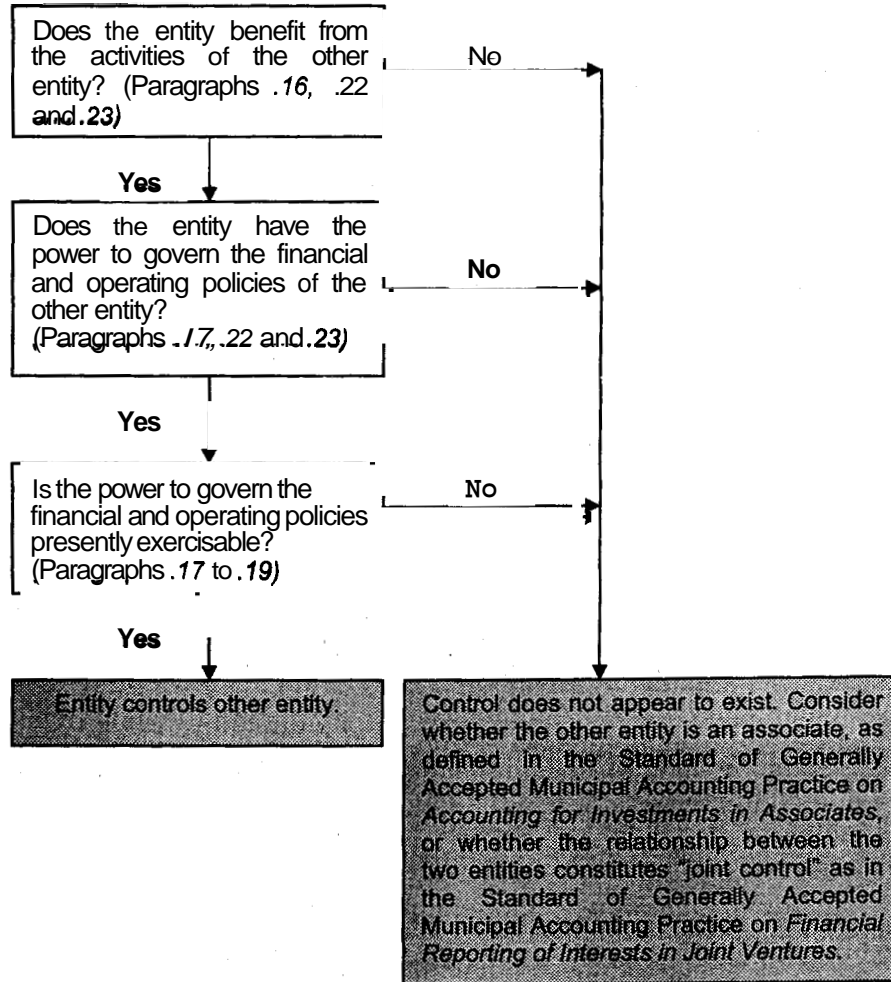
Does the entity benefit from the activities of the other entity? (Paragraphs .16, .22 and.23)

No

Yes

Does the entity have the power to govern the financial and operating policies of the other entity? (Paragraphs .17, .22 and.23)

No

Yes

Is the power to govern the financial and operating policies presently exercisable? (Paragraphs .17 to .19)

No

Yes

Entity controls other entity.

Control does not appear to exist. Consider whether the other entity is an associate, as defined in the Standard of Generally Accepted Municipal Accounting Practice on *Accounting for Investments in Associates*, or whether the relationship between the two entities constitutes "joint control" as in the Standard of Generally Accepted Municipal Accounting Practice on *Financial Reporting of Interests in Joint Ventures*.